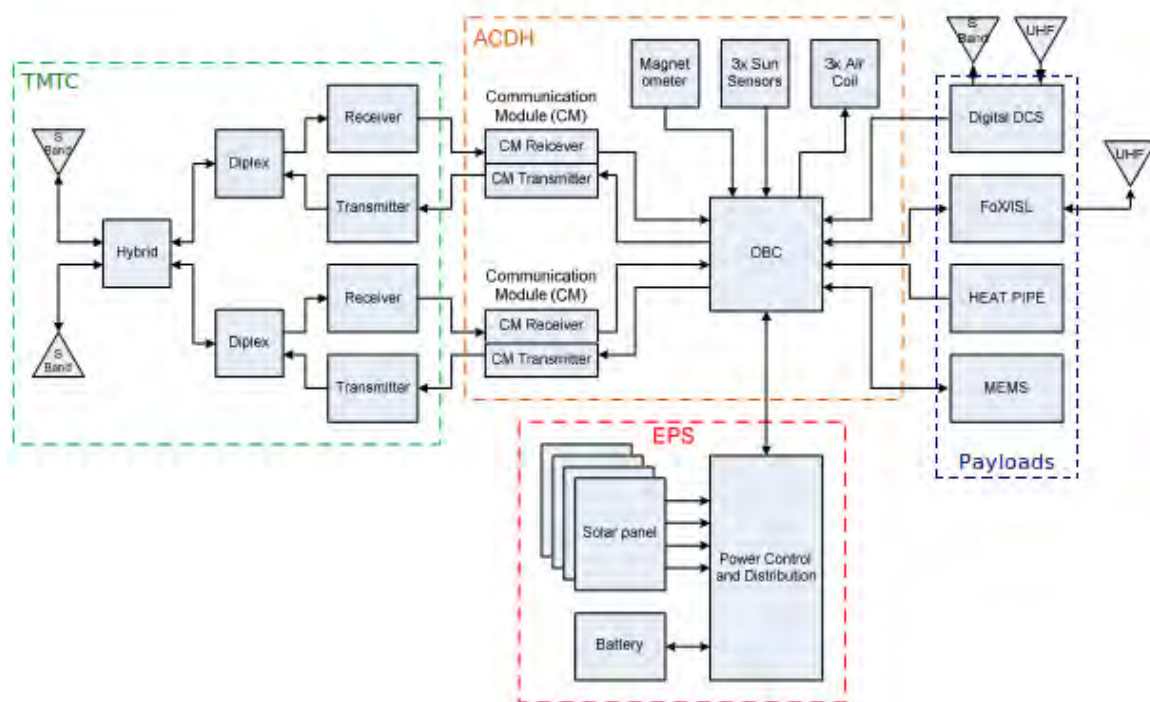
TMTC

S Band

S Band

Hybrid

Diplex

Diplex

Receiver

Transmitter

Receiver

Transmitter

ACDH

Communication Module (CM)

CM Receiver

CM Transmitter

Communication Module (CM)

CM Receiver

CM Transmitter

Magnet ometer

3x Sun Sensors

3x Air Coil

OBC

S Band

UHF

UHF

Digital DCS

FoX/ISL

HEAT PIPE

MEMS

Payloads

EPS

Solar panel

Power Control and Distribution

Battery